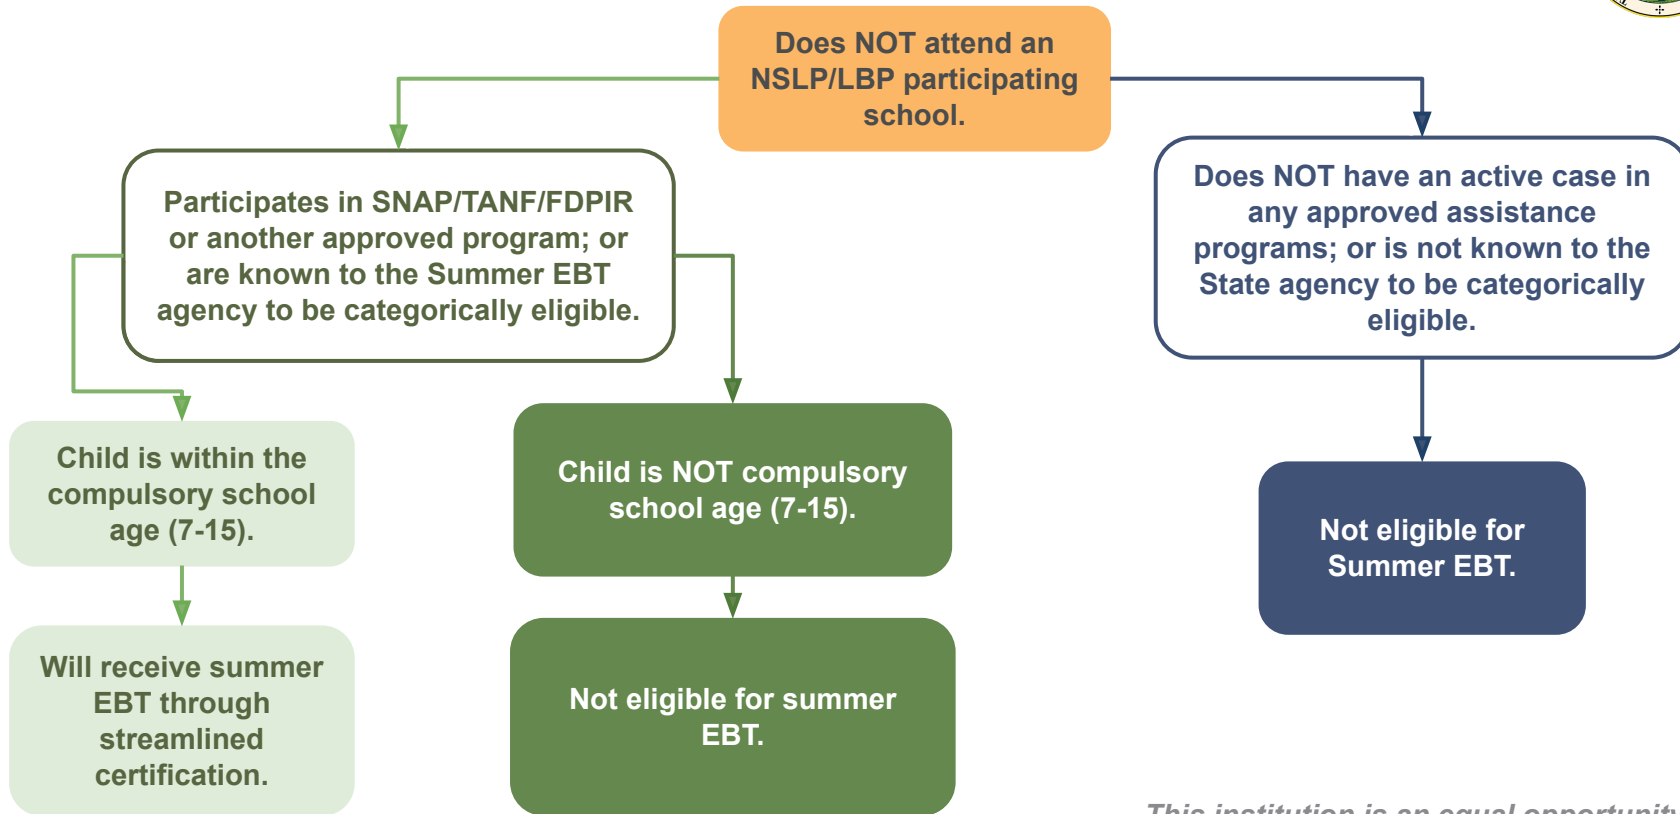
Does NOT attend an NSLP/LBP participating school.

Participates in SNAP/TANF/FDPIR or another approved program; or are known to the Summer EBT agency to be categorically eligible.

Does NOT have an active case in any approved assistance programs; or is not known to the State agency to be categorically eligible.

Child is within the compulsory school age (7-15).

Child is NOT compulsory school age (7-15).

Not eligible for Summer EBT.

Will receive summer EBT through streamlined certification.

Not eligible for summer EBT.

This institution is an equal opportunity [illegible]